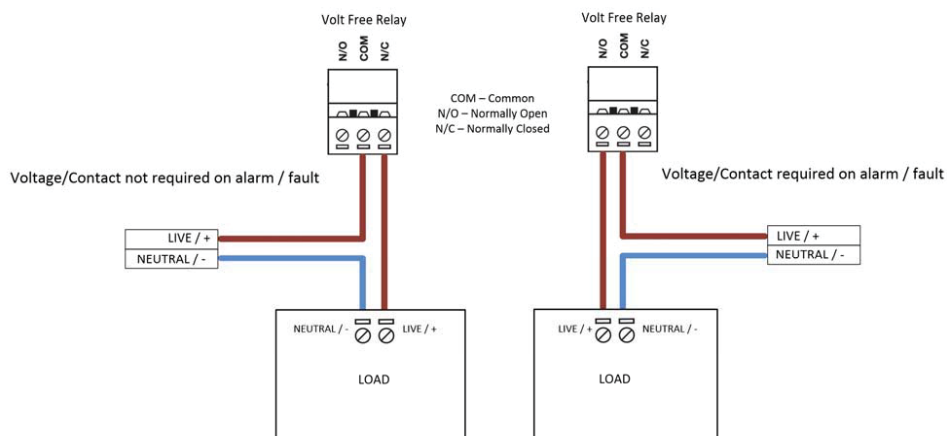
Volt Free Relay

N/O COM N/C

COM – Common
N/O – Normally Open
N/C – Normally Closed

Voltage/Contact not required on alarm / fault

LIVE / +
NEUTRAL / -

NEUTRAL / - LIVE / +

LOAD

Volt Free Relay

N/O COM N/C

Voltage/Contact required on alarm / fault

LIVE / +
NEUTRAL / -

LIVE / + NEUTRAL / -

LOAD